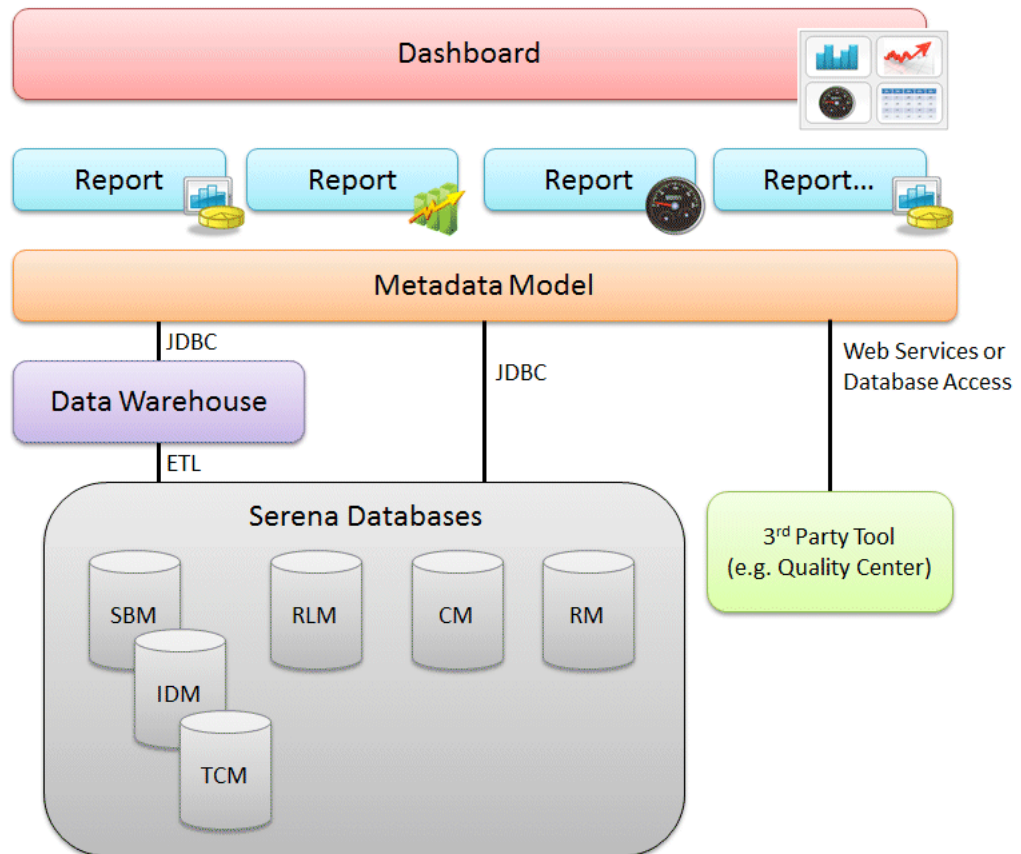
Dashboard

Report

Report

Report

Report...

Metadata Model

JDBC

Data Warehouse

ETL

JDBC

Web Services or Database Access

Serena Databases

SBM

IDM

TCM

RLM

CM

RM

3$^{rd}$ Party Tool (e.g. Quality Center)